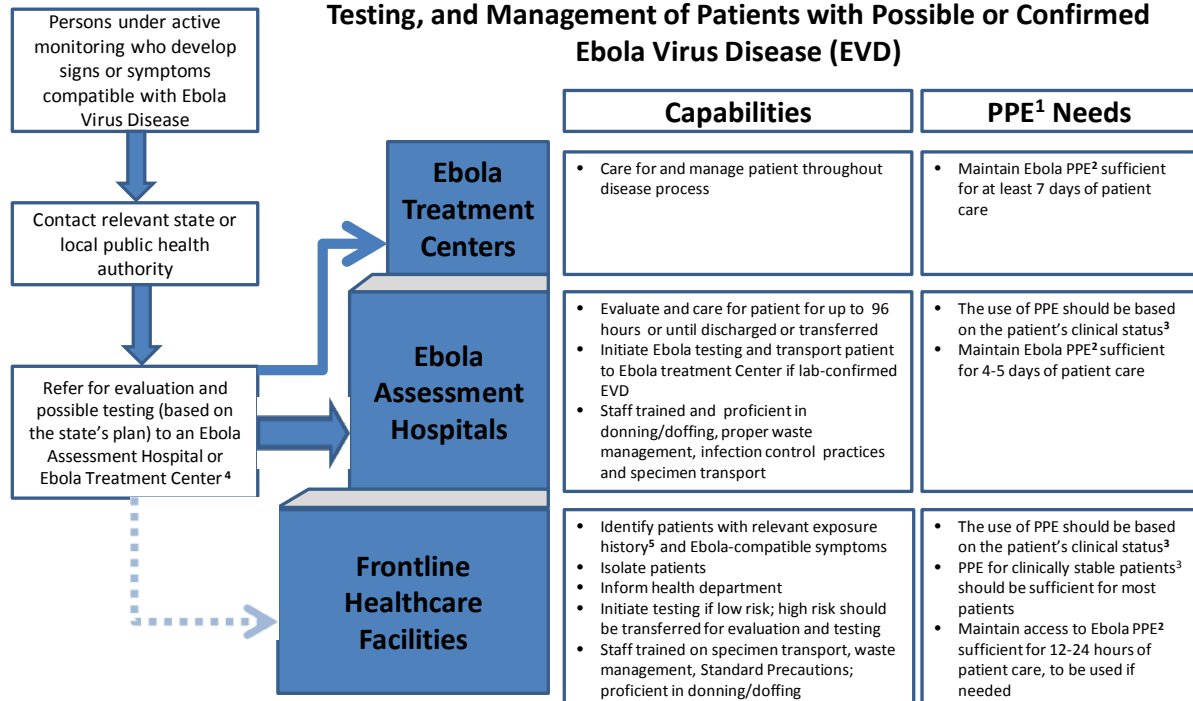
Testing, and Management of Patients with Possible or Confirmed Ebola Virus Disease (EVD)

Persons under active monitoring who develop signs or symptoms compatible with Ebola Virus Disease

Contact relevant state or local public health authority

Refer for evaluation and possible testing (based on the state's plan) to an Ebola Assessment Hospital or Ebola Treatment Center $^{4}$

| | Capabilities | PPE$^{1}$ Needs |
|---|---|---|
| Ebola Treatment Centers | • Care for and manage patient throughout disease process | • Maintain Ebola PPE$^{2}$ sufficient for at least 7 days of patient care |
| Ebola Assessment Hospitals | • Evaluate and care for patient for up to 96 hours or until discharged or transferred<br>• Initiate Ebola testing and transport patient to Ebola treatment Center if lab-confirmed EVD<br>• Staff trained and proficient in donning/doffing, proper waste management, infection control practices and specimen transport | • The use of PPE should be based on the patient's clinical status$^{3}$<br>• Maintain Ebola PPE$^{2}$ sufficient for 4-5 days of patient care |
| Frontline Healthcare Facilities | • Identify patients with relevant exposure history$^{5}$ and Ebola-compatible symptoms<br>• Isolate patients<br>• Inform health department<br>• Initiate testing if low risk; high risk should be transferred for evaluation and testing<br>• Staff trained on specimen transport, waste management, Standard Precautions; proficient in donning/doffing | • The use of PPE should be based on the patient's clinical status$^{3}$<br>• PPE for clinically stable patients$^{3}$ should be sufficient for most patients<br>• Maintain access to Ebola PPE$^{2}$ sufficient for 12-24 hours of patient care, to be used if needed |